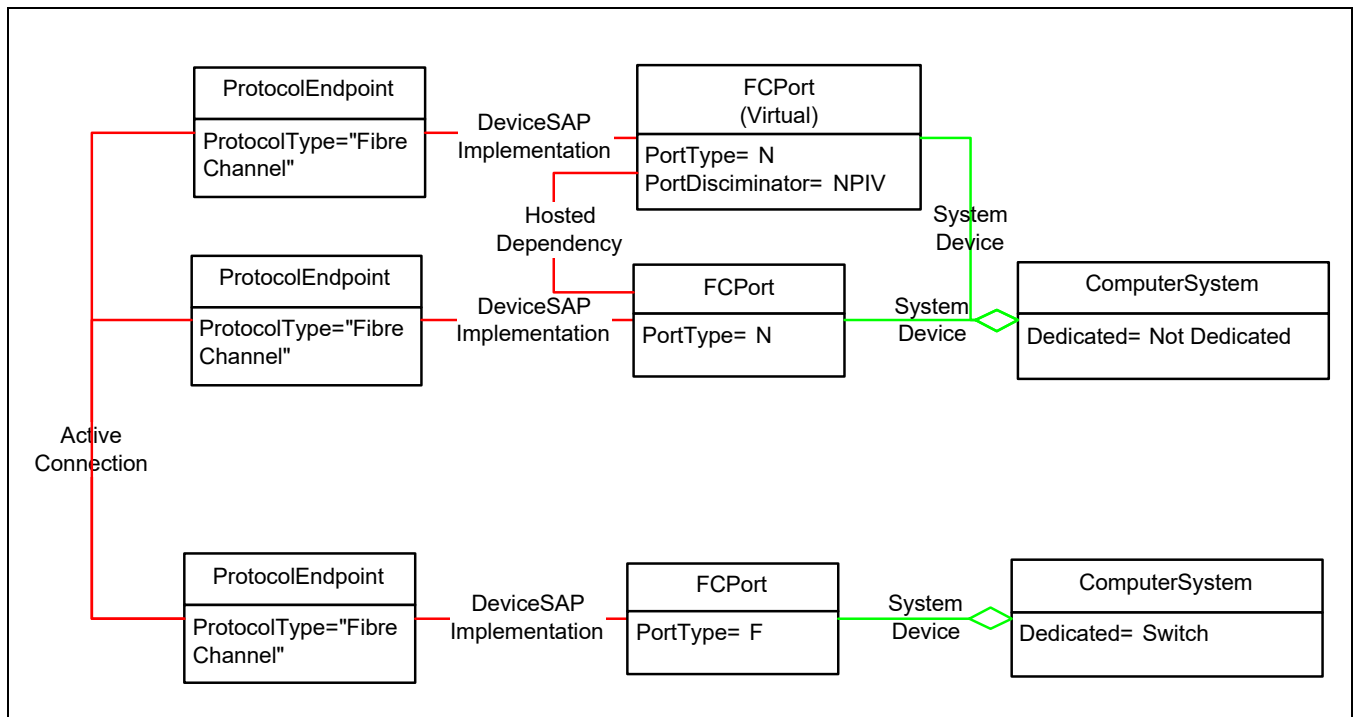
ProtocolEndpoint
ProtocolType="Fibre Channel"

DeviceSAP Implementation

FCPort (Virtual)
PortType= N
PortDiscriminator= NPIV

Hosted Dependency

System Device

ProtocolEndpoint
ProtocolType="Fibre Channel"

DeviceSAP Implementation

FCPort
PortType= N

System Device

ComputerSystem
Dedicated= Not Dedicated

Active Connection

ProtocolEndpoint
ProtocolType="Fibre Channel"

DeviceSAP Implementation

FCPort
PortType= F

System Device

ComputerSystem
Dedicated= Switch